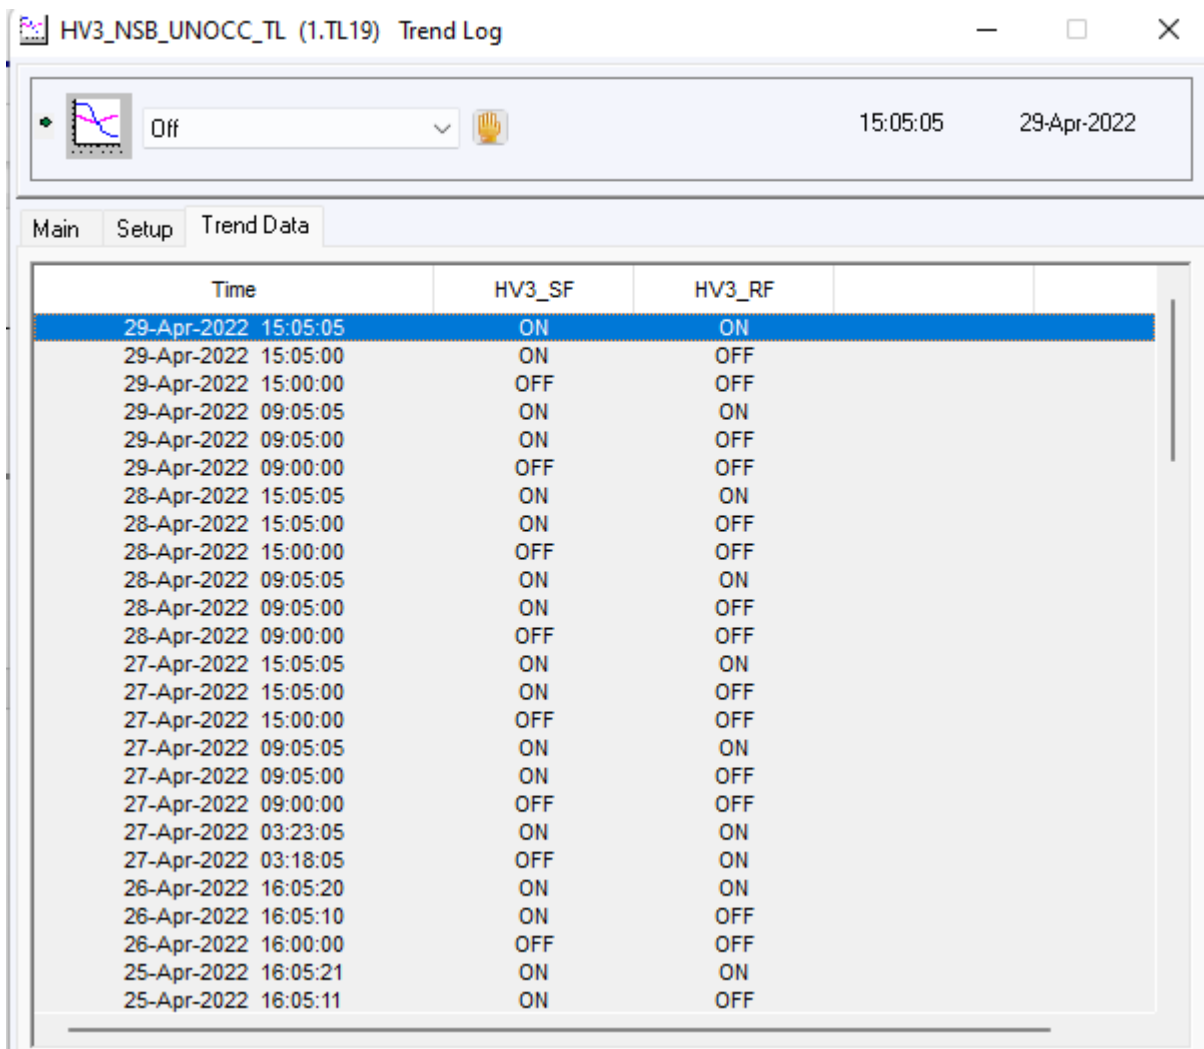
HV3_NSB_UNOCC_TL (1.TL19) Trend Log

Off

15:05:05 29-Apr-2022

Main Setup Trend Data

| Time | HV3_SF | HV3_RF |
|---|---|---|
| 29-Apr-2022 15:05:05 | ON | ON |
| 29-Apr-2022 15:05:00 | ON | OFF |
| 29-Apr-2022 15:00:00 | OFF | OFF |
| 29-Apr-2022 09:05:05 | ON | ON |
| 29-Apr-2022 09:05:00 | ON | OFF |
| 29-Apr-2022 09:00:00 | OFF | OFF |
| 28-Apr-2022 15:05:05 | ON | ON |
| 28-Apr-2022 15:05:00 | ON | OFF |
| 28-Apr-2022 15:00:00 | OFF | OFF |
| 28-Apr-2022 09:05:05 | ON | ON |
| 28-Apr-2022 09:05:00 | ON | OFF |
| 28-Apr-2022 09:00:00 | OFF | OFF |
| 27-Apr-2022 15:05:05 | ON | ON |
| 27-Apr-2022 15:05:00 | ON | OFF |
| 27-Apr-2022 15:00:00 | OFF | OFF |
| 27-Apr-2022 09:05:05 | ON | ON |
| 27-Apr-2022 09:05:00 | ON | OFF |
| 27-Apr-2022 09:00:00 | OFF | OFF |
| 27-Apr-2022 03:23:05 | ON | ON |
| 27-Apr-2022 03:18:05 | OFF | ON |
| 26-Apr-2022 16:05:20 | ON | ON |
| 26-Apr-2022 16:05:10 | ON | OFF |
| 26-Apr-2022 16:00:00 | OFF | OFF |
| 25-Apr-2022 16:05:21 | ON | ON |
| 25-Apr-2022 16:05:11 | ON | OFF |